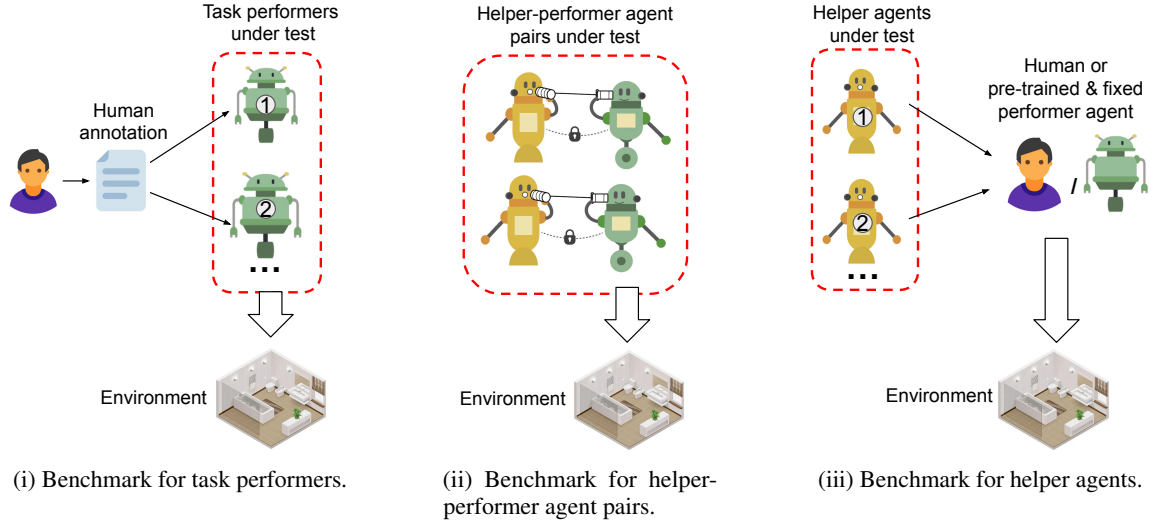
Task performers under test

Human annotation

1

2

...

Environment

(i) Benchmark for task performers.

Helper-performer agent pairs under test

Environment

(ii) Benchmark for helper-performer agent pairs.

Helper agents under test

1

2

...

Human or pre-trained & fixed performer agent

/

Environment

(iii) Benchmark for helper agents.